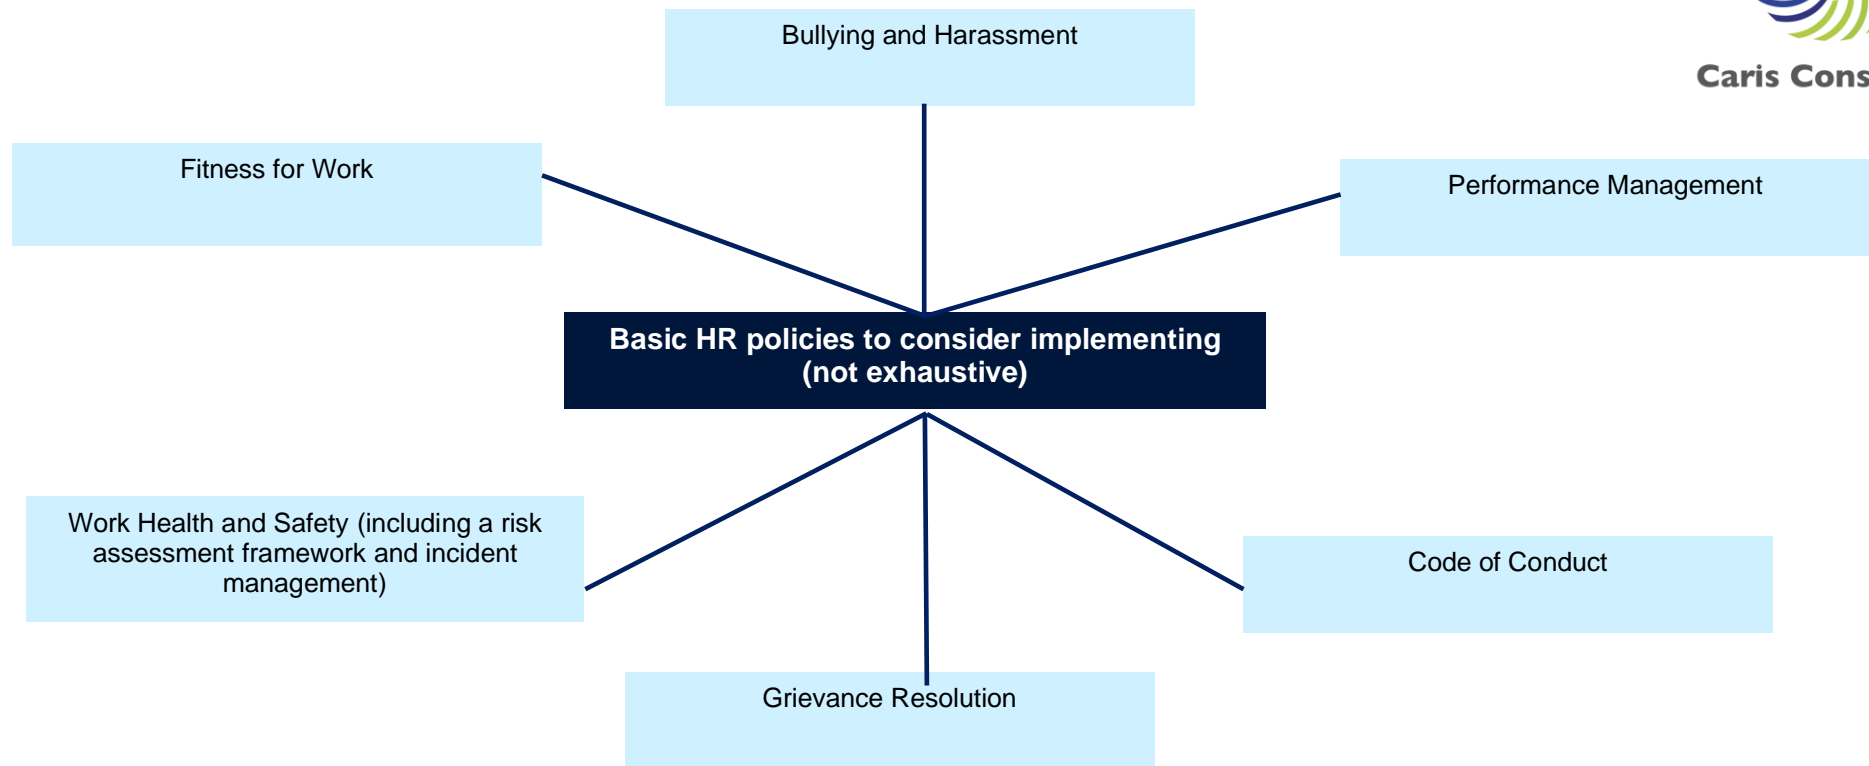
Caris Cons

Bullying and Harassment

Fitness for Work

Performance Management

Basic HR policies to consider implementing (not exhaustive)

Work Health and Safety (including a risk assessment framework and incident management)

Code of Conduct

Grievance Resolution